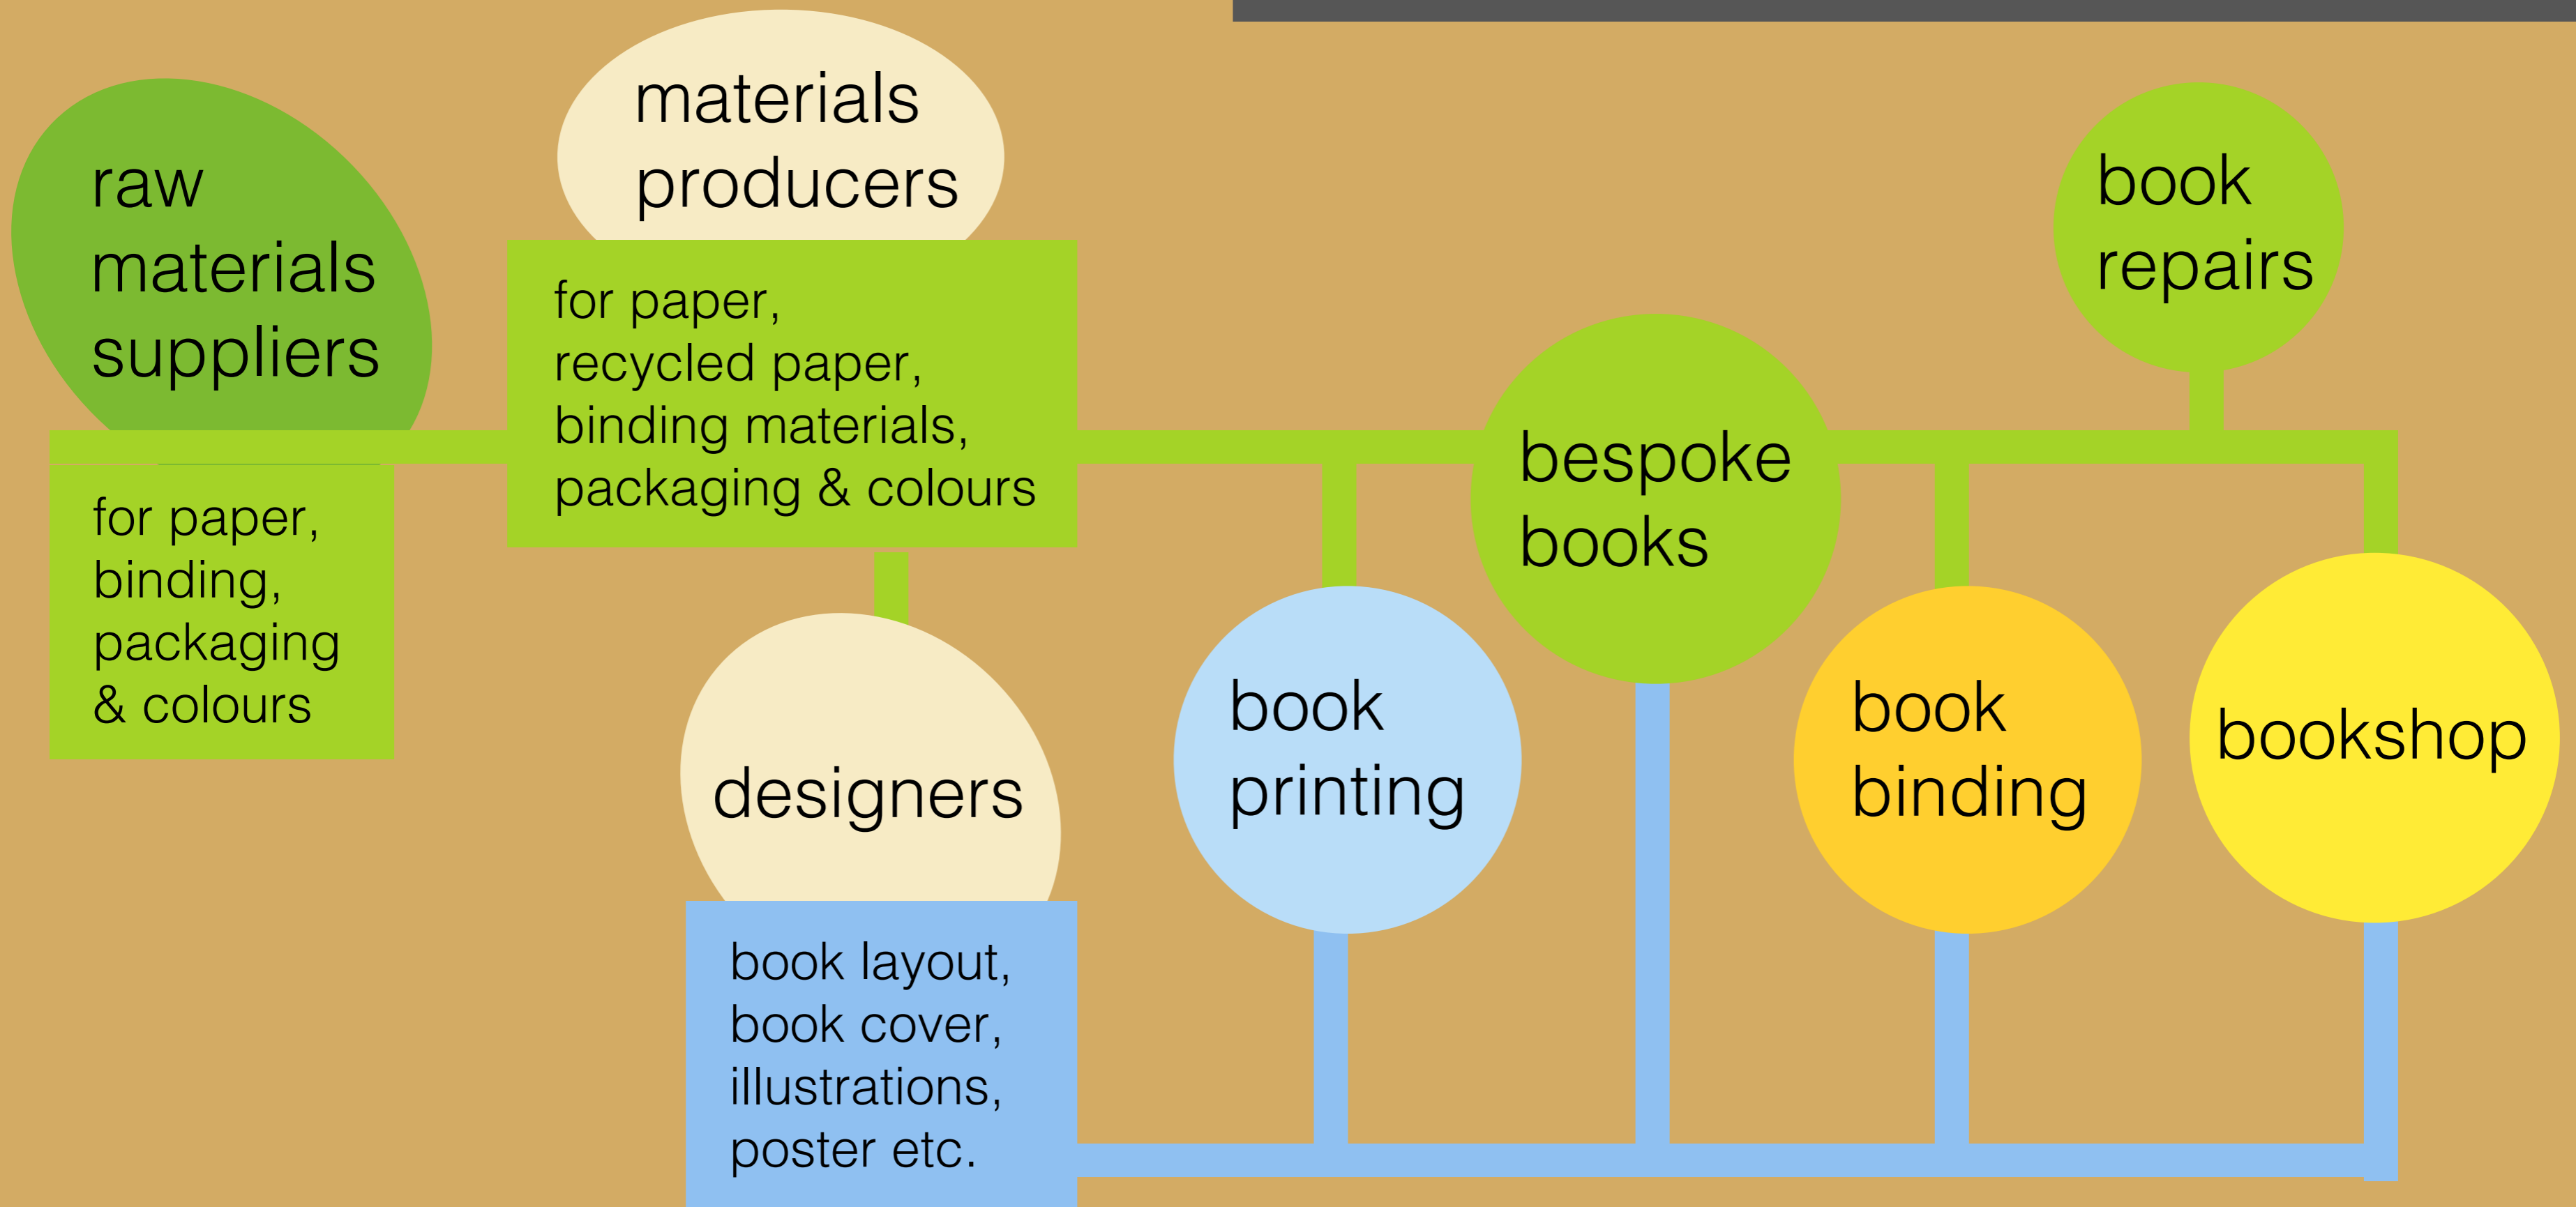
raw materials suppliers

for paper, binding, packaging & colours

materials producers

for paper, recycled paper, binding materials, packaging & colours

designers

book layout, book cover, illustrations, poster etc.

book printing

bespoke books

book repairs

book binding

bookshop